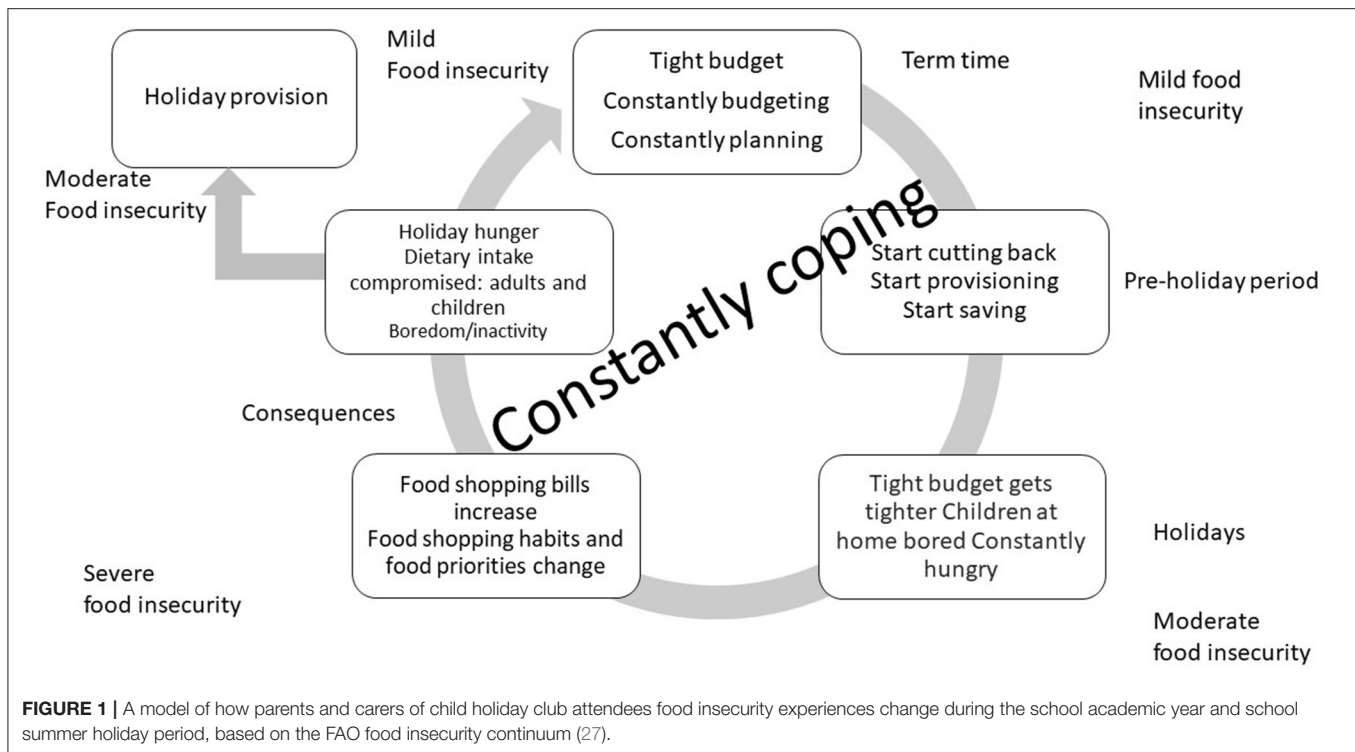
Holiday provision

Mild
Food insecurity

Tight budget
Constantly budgeting
Constantly planning

Term time

Mild food insecurity

Moderate
Food insecurity

Holiday hunger
Dietary intake compromised: adults and children
Boredom/inactivity

Constantly coping

Start cutting back
Start provisioning
Start saving

Pre-holiday period

Consequences

Food shopping bills increase
Food shopping habits and food priorities change

Tight budget gets tighter Children at home bored Constantly hungry

Holidays

Severe
food insecurity

Moderate
food insecurity

**FIGURE 1 |** A model of how parents and carers of child holiday club attendees food insecurity experiences change during the school academic year and school summer holiday period, based on the FAO food insecurity continuum (27).